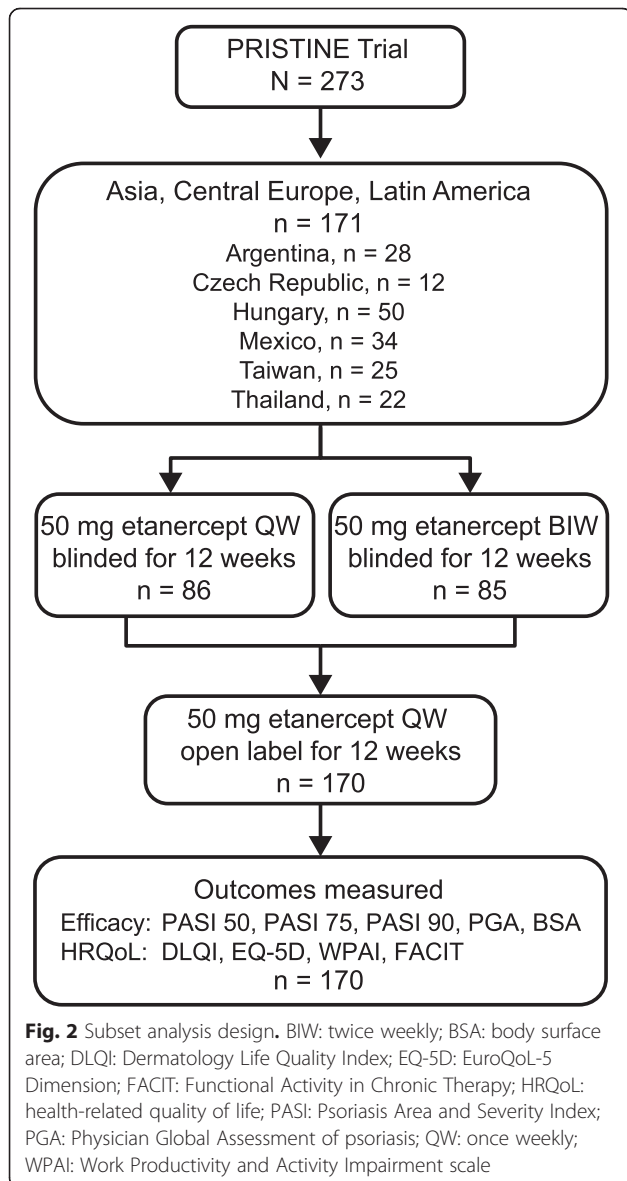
PRISTINE Trial
N = 273

Asia, Central Europe, Latin America
n = 171
Argentina, n = 28
Czech Republic, n = 12
Hungary, n = 50
Mexico, n = 34
Taiwan, n = 25
Thailand, n = 22

50 mg etanercept QW
blinded for 12 weeks
n = 86

50 mg etanercept BIW
blinded for 12 weeks
n = 85

50 mg etanercept QW
open label for 12 weeks
n = 170

Outcomes measured
Efficacy: PASI 50, PASI 75, PASI 90, PGA, BSA
HRQoL: DLQI, EQ-5D, WPAI, FACIT
n = 170

**Fig. 2** Subset analysis design. BIW: twice weekly; BSA: body surface area; DLQI: Dermatology Life Quality Index; EQ-5D: EuroQoL-5 Dimension; FACIT: Functional Activity in Chronic Therapy; HRQoL: health-related quality of life; PASI: Psoriasis Area and Severity Index; PGA: Physician Global Assessment of psoriasis; QW: once weekly; WPAI: Work Productivity and Activity Impairment scale